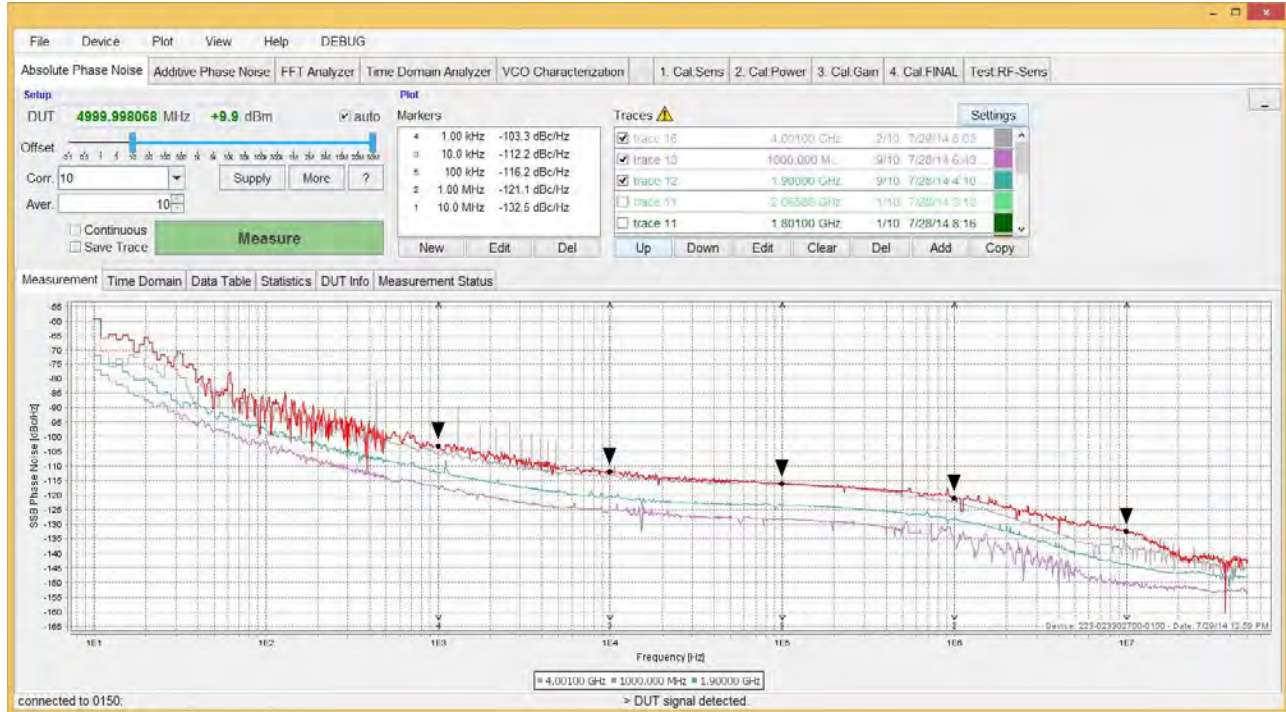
File Device Plot View Help DEBUG

Absolute Phase Noise | Additive Phase Noise | FFT Analyzer | Time Domain Analyzer | VCO Characterization | 1. Cal.Sens | 2. Cal.Power | 3. Cal.Gain | 4. Cal.FINAL | Test.RF-Sens

Setup
DUT 4999.998068 MHz +9.9 dBm auto
Offset
Corr. 10
Supply More ?
Aver. 10
Continuous
Save Trace
Measure

Plot
Markers
| | | |
|---|---|---|
| 4 | 1.00 kHz | -103.3 dBc/Hz |
| 3 | 10.0 kHz | -112.2 dBc/Hz |
| 5 | 100 kHz | -116.2 dBc/Hz |
| 2 | 1.00 MHz | -121.1 dBc/Hz |
| 1 | 10.0 MHz | -132.5 dBc/Hz |

New Edit Del

Traces
Settings
| | | | |
|---|---|---|---|
| trace 16 | 4.00100 GHz | 2/10 | 7/28/14 6:03 |
| trace 13 | 1000.000 M.. | 9/10 | 7/28/14 6:43 |
| trace 12 | 1.90000 GHz | 9/10 | 7/28/14 4:10 |
| trace 11 | 2.06580 GHz | 1/10 | 7/28/14 3:18 |
| trace 11 | 1.80100 GHz | 1/10 | 7/28/14 8:16 |

Up Down Edit Clear Del Add Copy

Measurement | Time Domain | Data Table | Statistics | DUT Info | Measurement Status

SSB Phase Noise [dBc/Hz]
-55 -60 -65 -70 -75 -80 -85 -90 -95 -100 -105 -110 -115 -120 -125 -130 -135 -140 -145 -150 -155 -160 -165

1E1 1E2 1E3 1E4 1E5 1E6 1E7
Frequency [Hz]

Device: 223-023302700-0150 - Date: 7/29/14 12:59 PM

4.00100 GHz 1000.000 MHz 1.90000 GHz

connected to 0150:
> DUT signal detected.